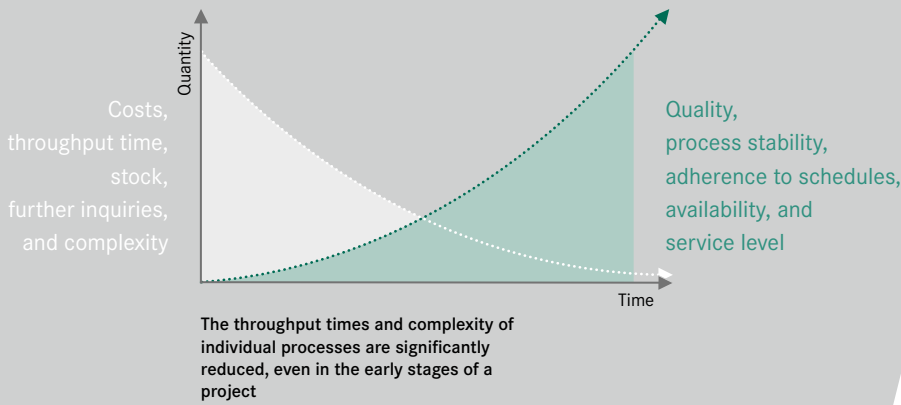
Quantity

Costs, throughput time, stock, further inquiries, and complexity

Quality, process stability, adherence to schedules, availability, and service level

Time

The throughput times and complexity of individual processes are significantly reduced, even in the early stages of a project